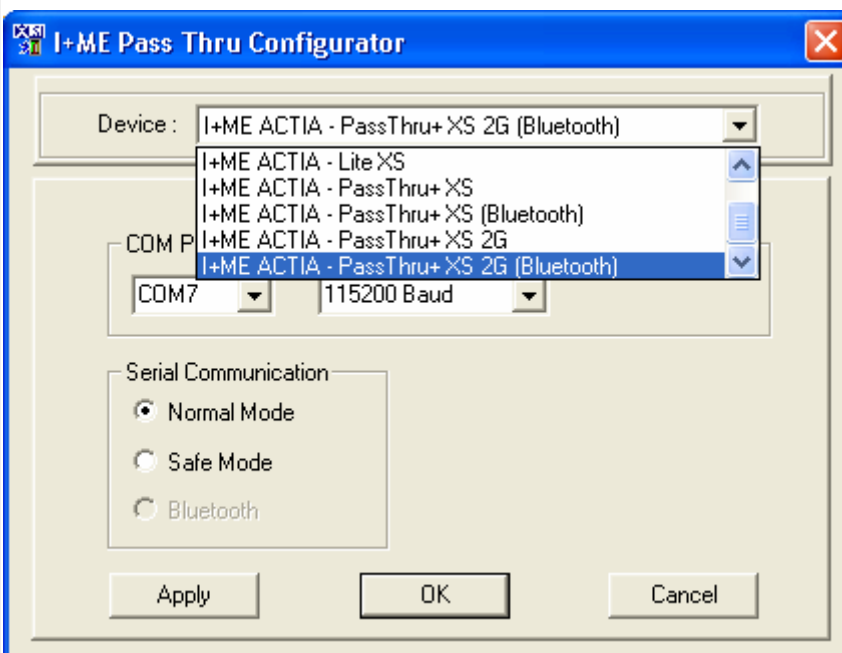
I+ME Pass Thru Configurator

Device : I+ME ACTIA - PassThru+ XS 2G (Bluetooth)

I+ME ACTIA - Lite XS
I+ME ACTIA - PassThru+ XS
I+ME ACTIA - PassThru+ XS (Bluetooth)
I+ME ACTIA - PassThru+ XS 2G
I+ME ACTIA - PassThru+ XS 2G (Bluetooth)

COM P

COM7

115200 Baud

Serial Communication

Normal Mode

Safe Mode

Bluetooth

Apply

OK

Cancel